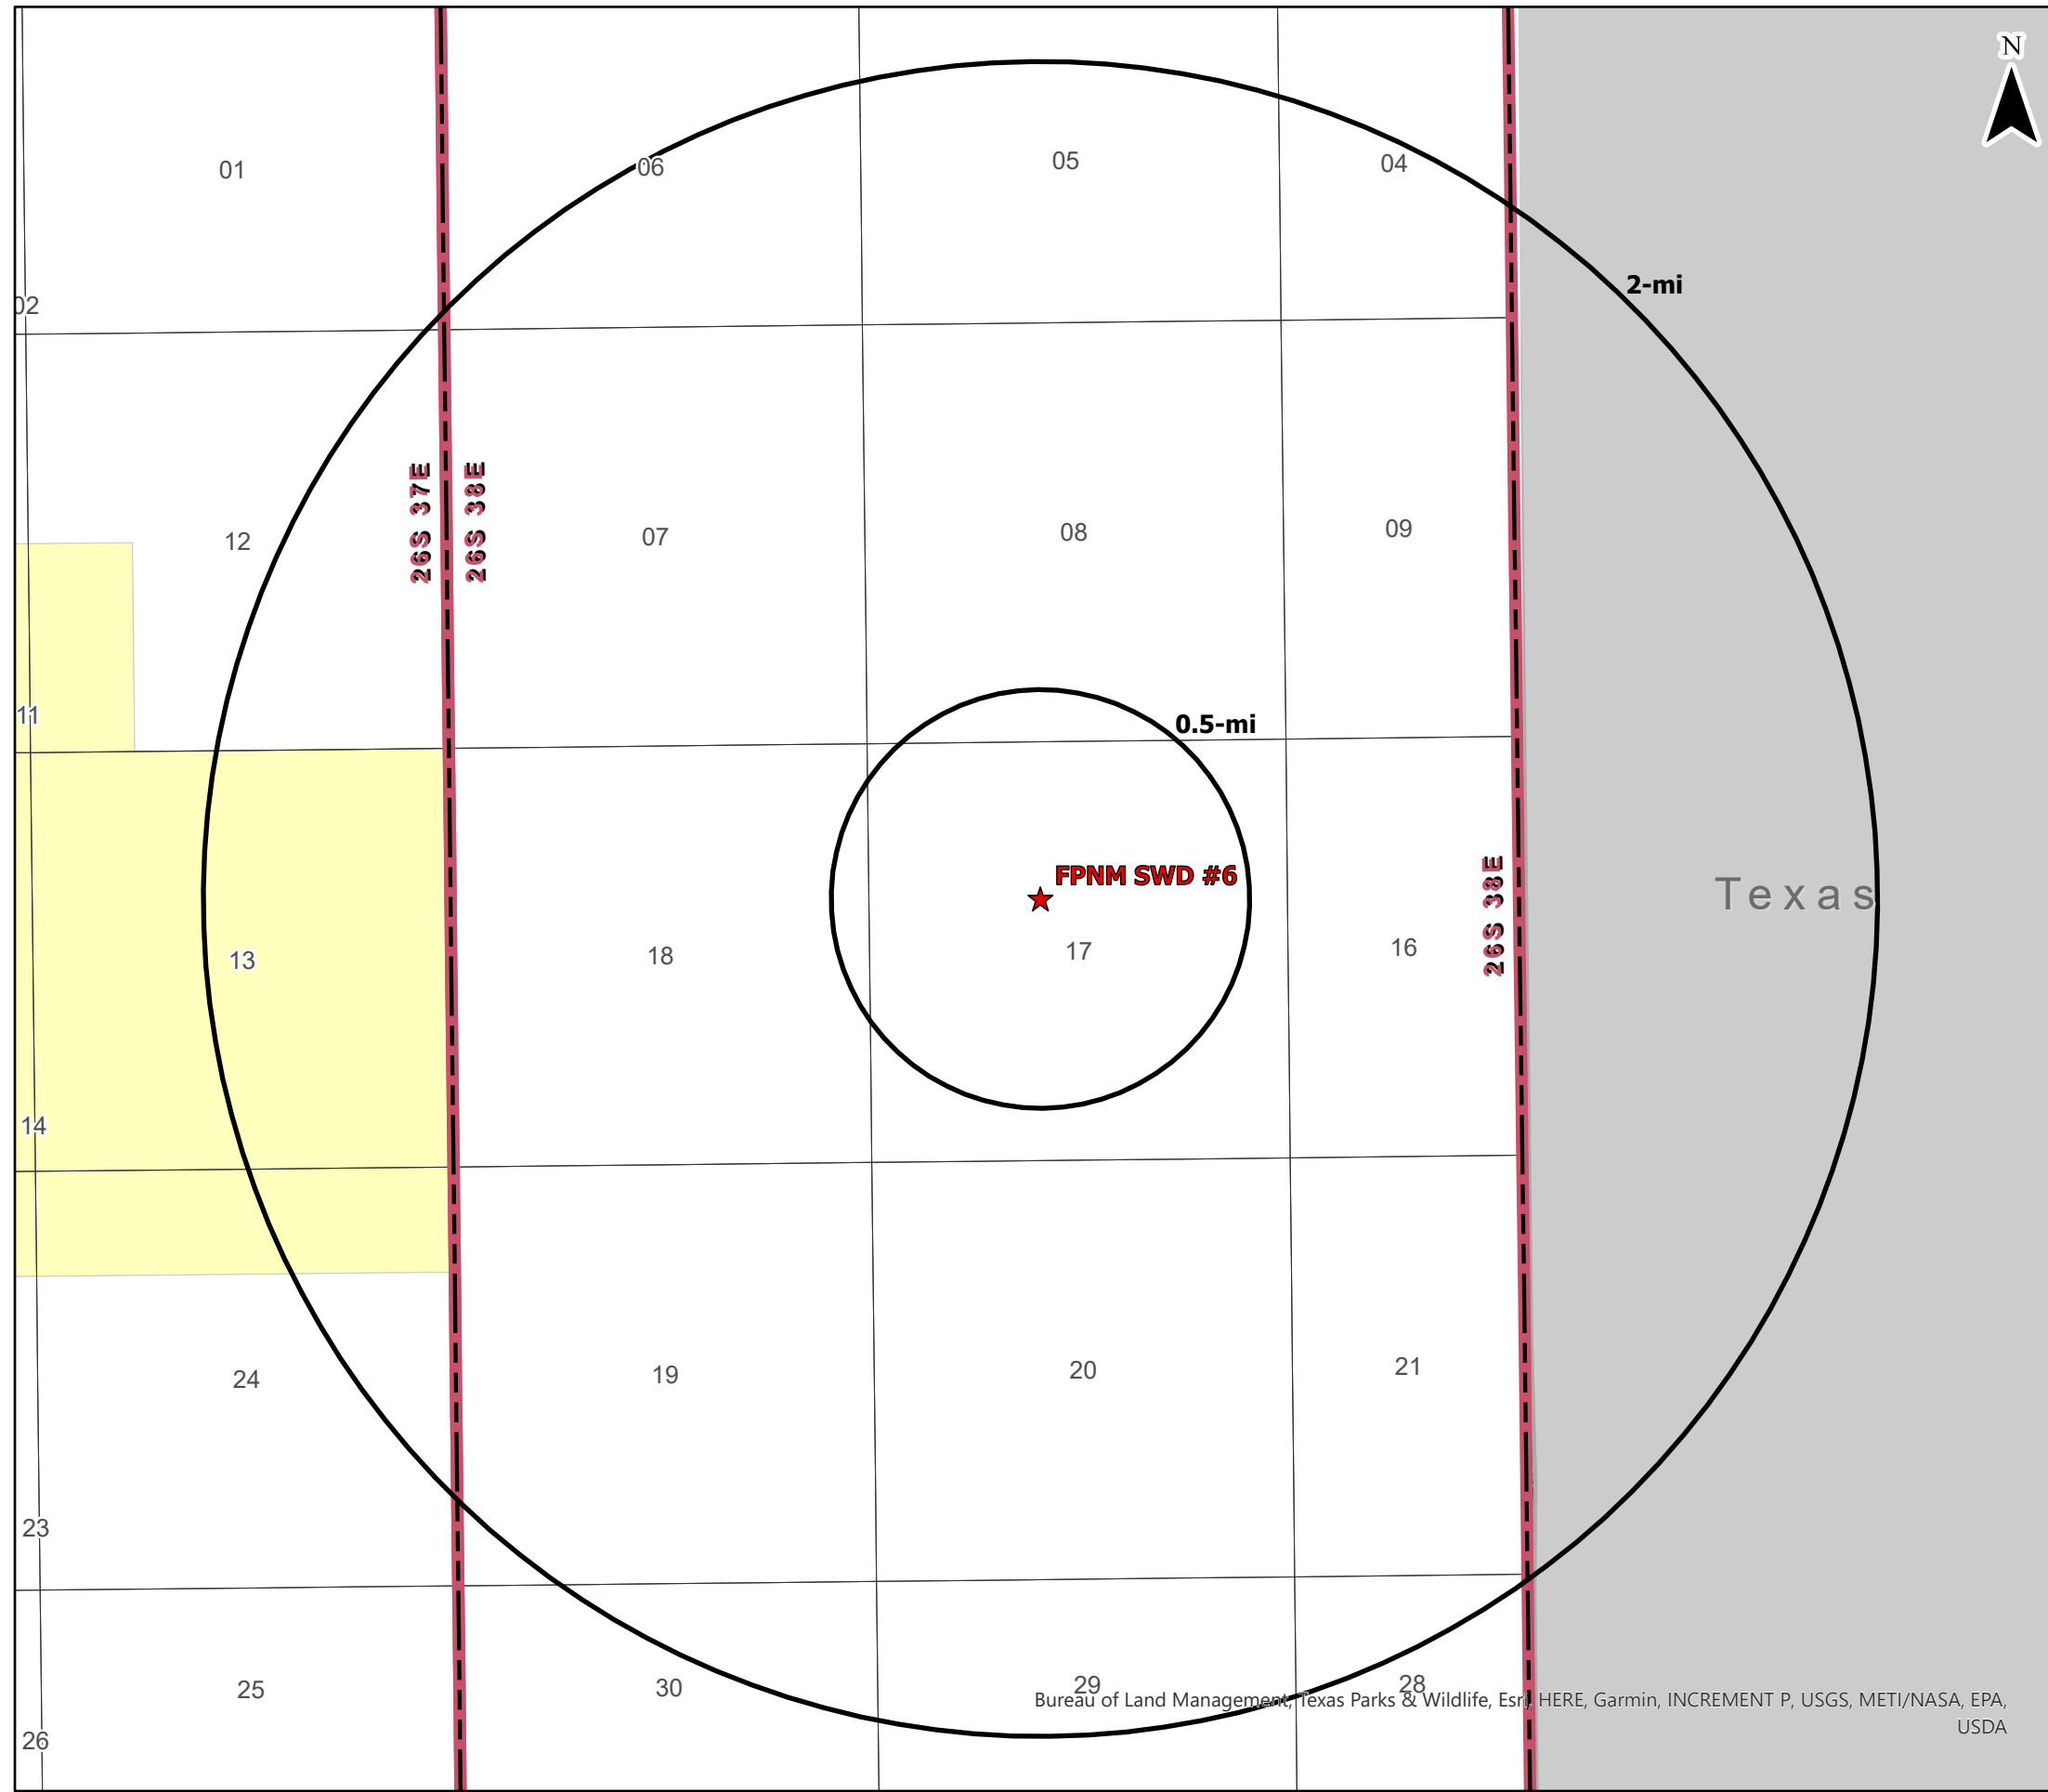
N

01

06

05

04

02

2-mi

12

26S 37E

26S 38E

07

08

09

11

0.5-mi

FPNM SWD #6

26S 38E

Texas

13

18

17

16

14

24

19

20

21

23

25

30

29

28

26

Bureau of Land Management, Texas Parks & Wildlife, Esri, HERE, Garmin, INCREMENT P, USGS, METI/NASA, EPA, USDA